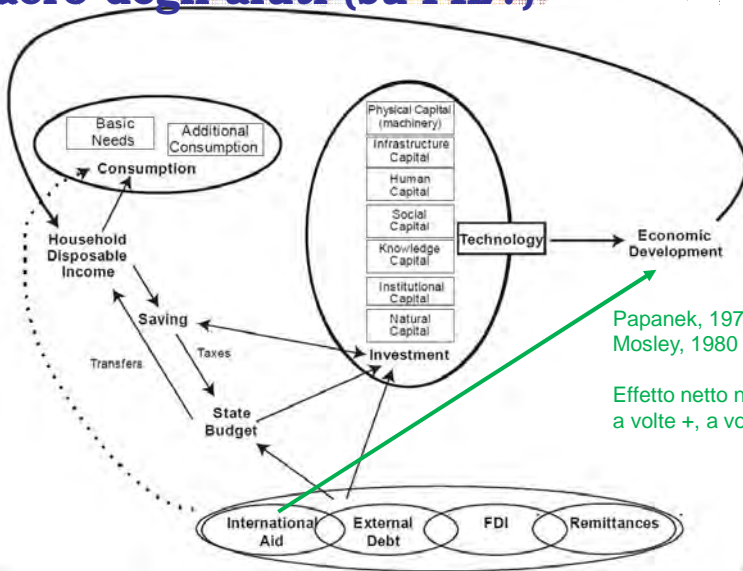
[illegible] degli aiuti (su PIL?)

Basic Needs
Additional Consumption
Consumption

Household Disposable Income

Saving

Transfers

Taxes

State Budget

Physical Capital (machinery)
Infrastructure Capital
Human Capital
Social Capital
Knowledge Capital
Institutional Capital
Natural Capital
Investment

Technology

Economic Development

Papanek, 197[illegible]
Mosley, 1980

Effetto netto n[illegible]
a volte +, a vo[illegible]

International Aid
External Debt
FDI
Remittances